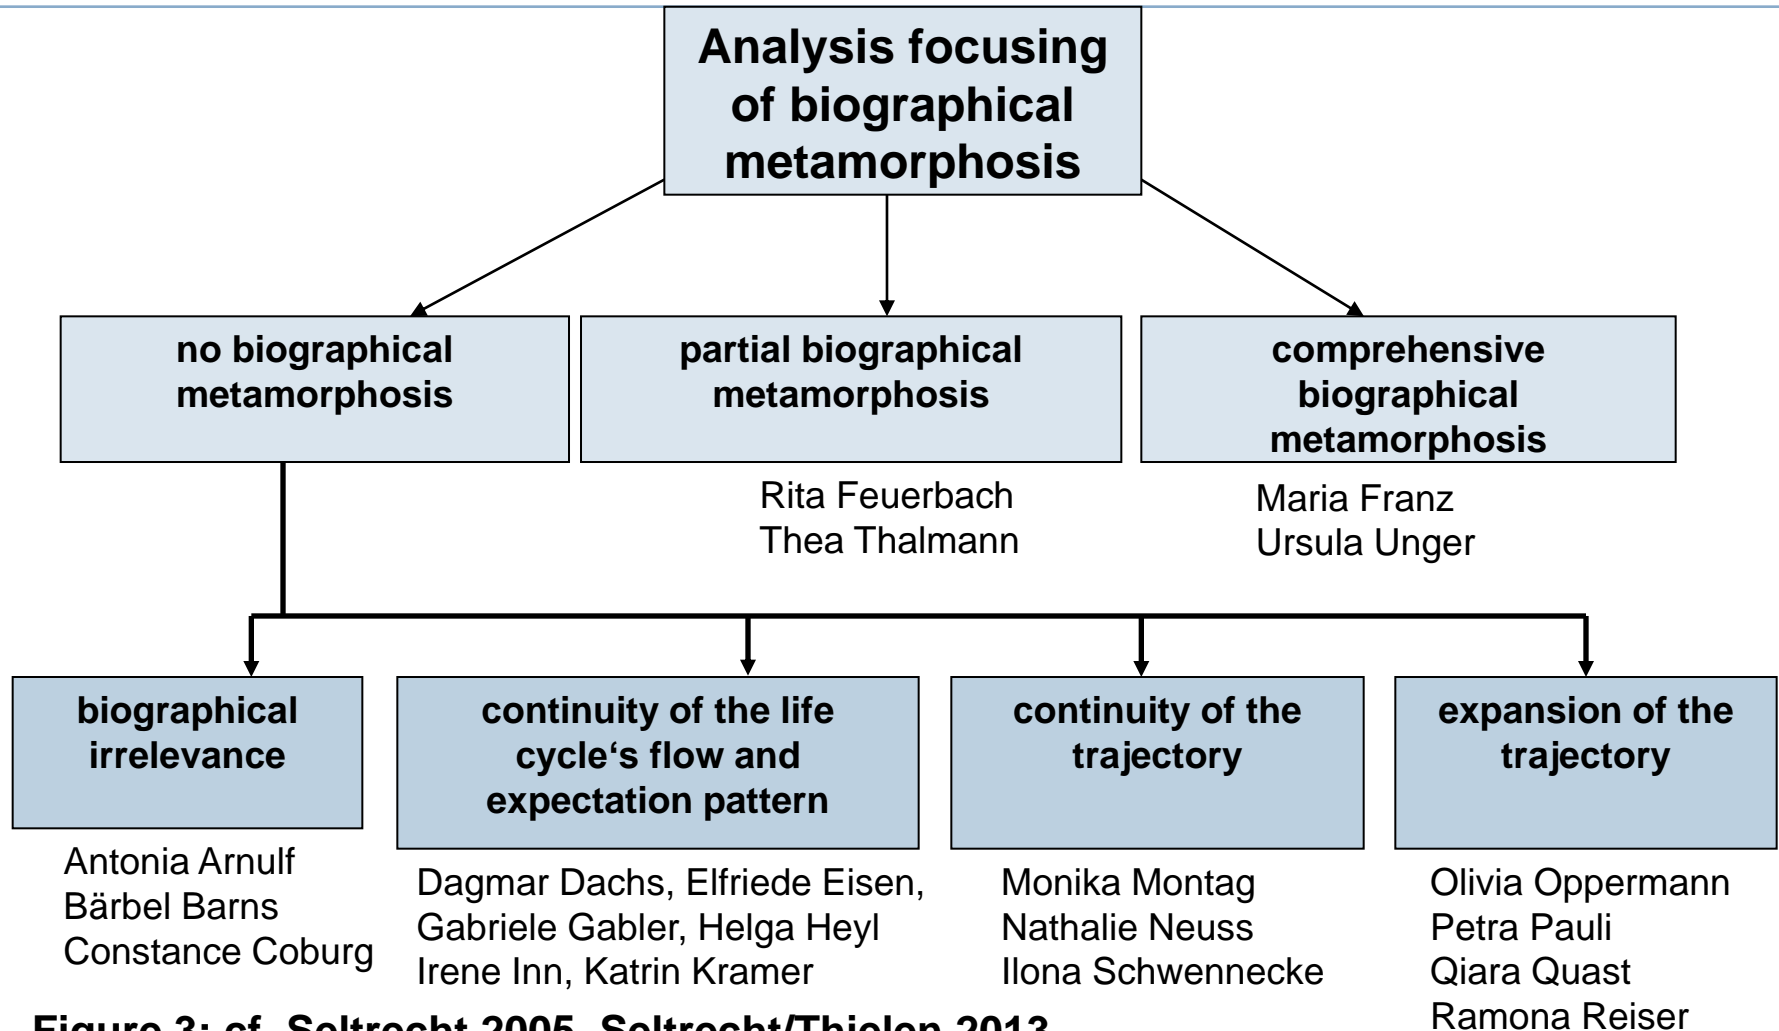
Analysis focusing of biographical metamorphosis

no biographical metamorphosis

partial biographical metamorphosis

Rita Feuerbach
Thea Thalmann

comprehensive biographical metamorphosis

Maria Franz
Ursula Unger

biographical irrelevance

Antonia Arnulf
Bärbel Barns
Constance Coburg

continuity of the life cycle‘s flow and expectation pattern

Dagmar Dachs, Elfriede Eisen,
Gabriele Gabler, Helga Heyl
Irene Inn, Katrin Kramer

continuity of the trajectory

Monika Montag
Nathalie Neuss
Ilona Schwennecke

expansion of the trajectory

Olivia Oppermann
Petra Pauli
Qiara Quast
Ramona Reiser

Figure 3: cf. Soltrecht 2005, Soltrecht/Thielen 2013